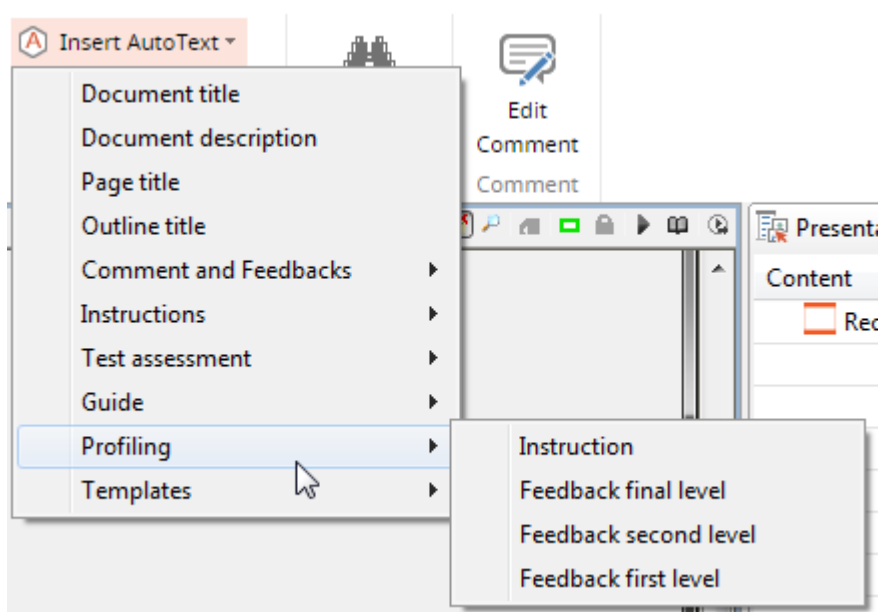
Insert AutoText

Document title
Document description
Page title
Outline title
Comment and Feedbacks
Instructions
Test assessment
Guide
Profiling
Templates

Instruction
Feedback final level
Feedback second level
Feedback first level

Edit Comment
Comment

Presenta
Content
Rec